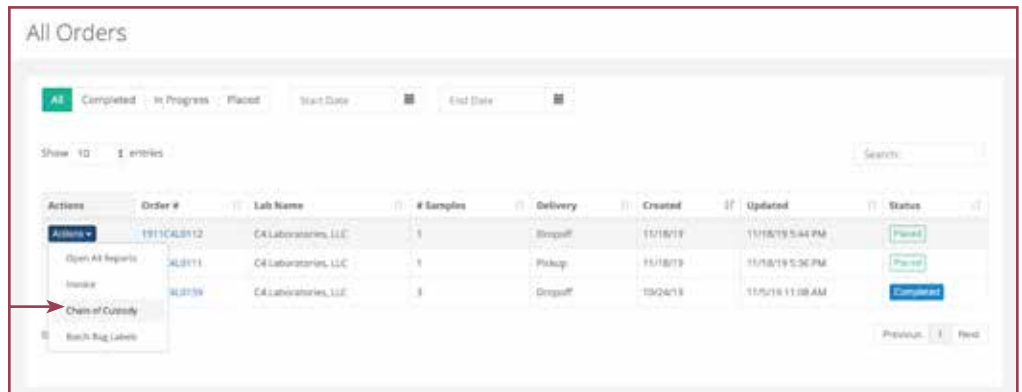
All Orders

All Completed In Progress Placed Start Date End Date

Show 10 entries

Search:

| Actions | Order # | Lab Name | # Samples | Delivery | Created | Updated | Status |
|---|---|---|---|---|---|---|---|
| Actions ▾ | 1911CAL0112 | C4 Laboratories, LLC | 1 | Dropoff | 11/18/19 | 11/18/19 5:44 PM | Placed |
| Open All Reports | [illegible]CAL0111 | C4 Laboratories, LLC | 1 | Pickup | 11/18/19 | 11/18/19 5:36 PM | Placed |
| Invoice | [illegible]CAL0109 | C4 Laboratories, LLC | 3 | Dropoff | 10/24/19 | 11/5/19 11:08 AM | Completed |
| Chain of Custody | | | | | | | |
| Batch Bag Labels | | | | | | | |

Previous 1 Next